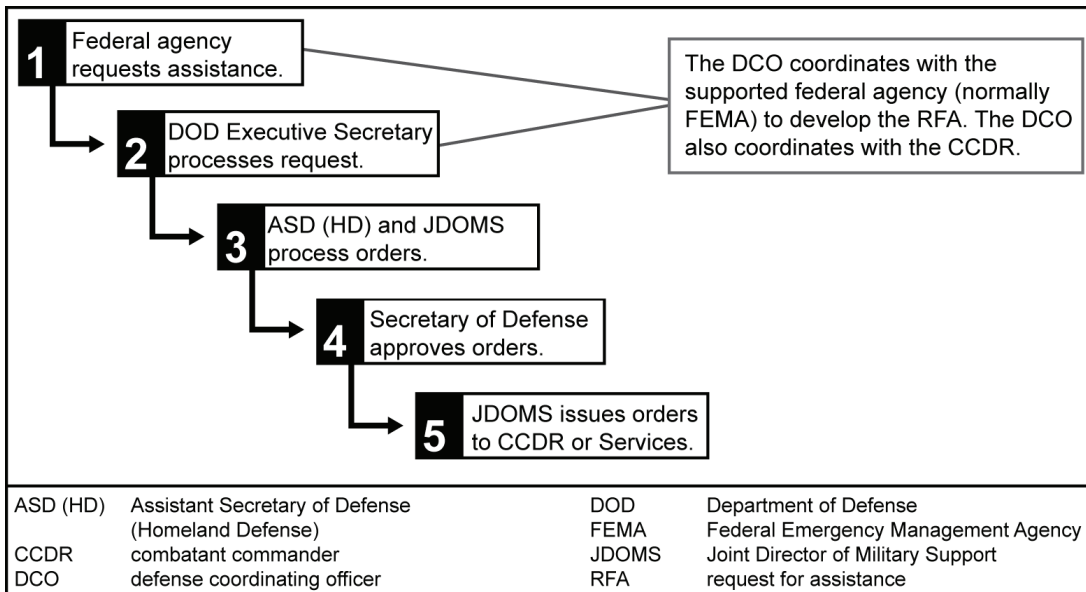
1 Federal agency requests assistance.

2 DOD Executive Secretary processes request.

The DCO coordinates with the supported federal agency (normally FEMA) to develop the RFA. The DCO also coordinates with the CCDR.

3 ASD (HD) and JDOMS process orders.

4 Secretary of Defense approves orders.

5 JDOMS issues orders to CCDR or Services.

ASD (HD) Assistant Secretary of Defense (Homeland Defense)
CCDR combatant commander
DCO defense coordinating officer

DOD Department of Defense
FEMA Federal Emergency Management Agency
JDOMS Joint Director of Military Support
RFA request for assistance